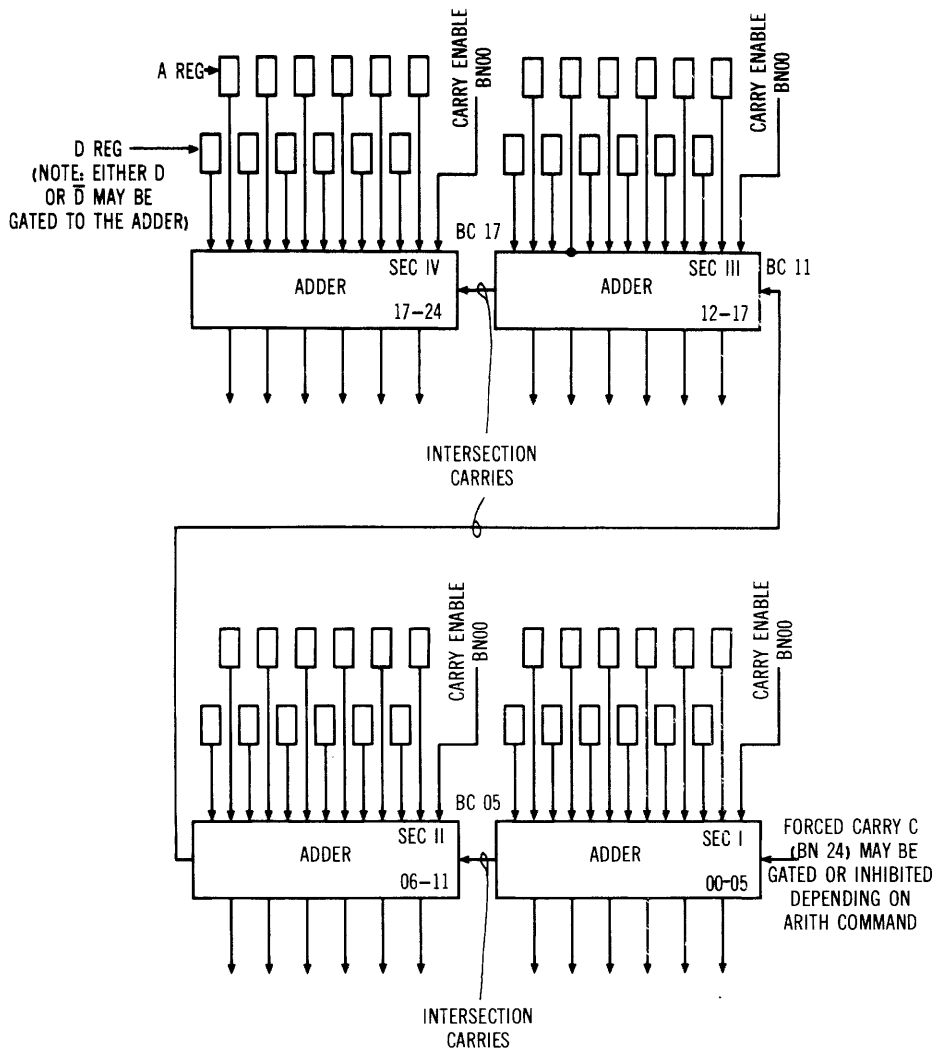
A REG

D REG
(NOTE: EITHER D OR $\overline{D}$ MAY BE GATED TO THE ADDER)

CARRY ENABLE BN00

CARRY ENABLE BN00

BC 17

ADDER

SEC IV

17–24

ADDER

SEC III

12–17

BC 11

INTERSECTION CARRIES

CARRY ENABLE BN00

CARRY ENABLE BN00

BC 05

ADDER

SEC II

06–11

ADDER

SEC I

00–05

FORCED CARRY C (BN 24) MAY BE GATED OR INHIBITED DEPENDING ON ARITH COMMAND

INTERSECTION CARRIES